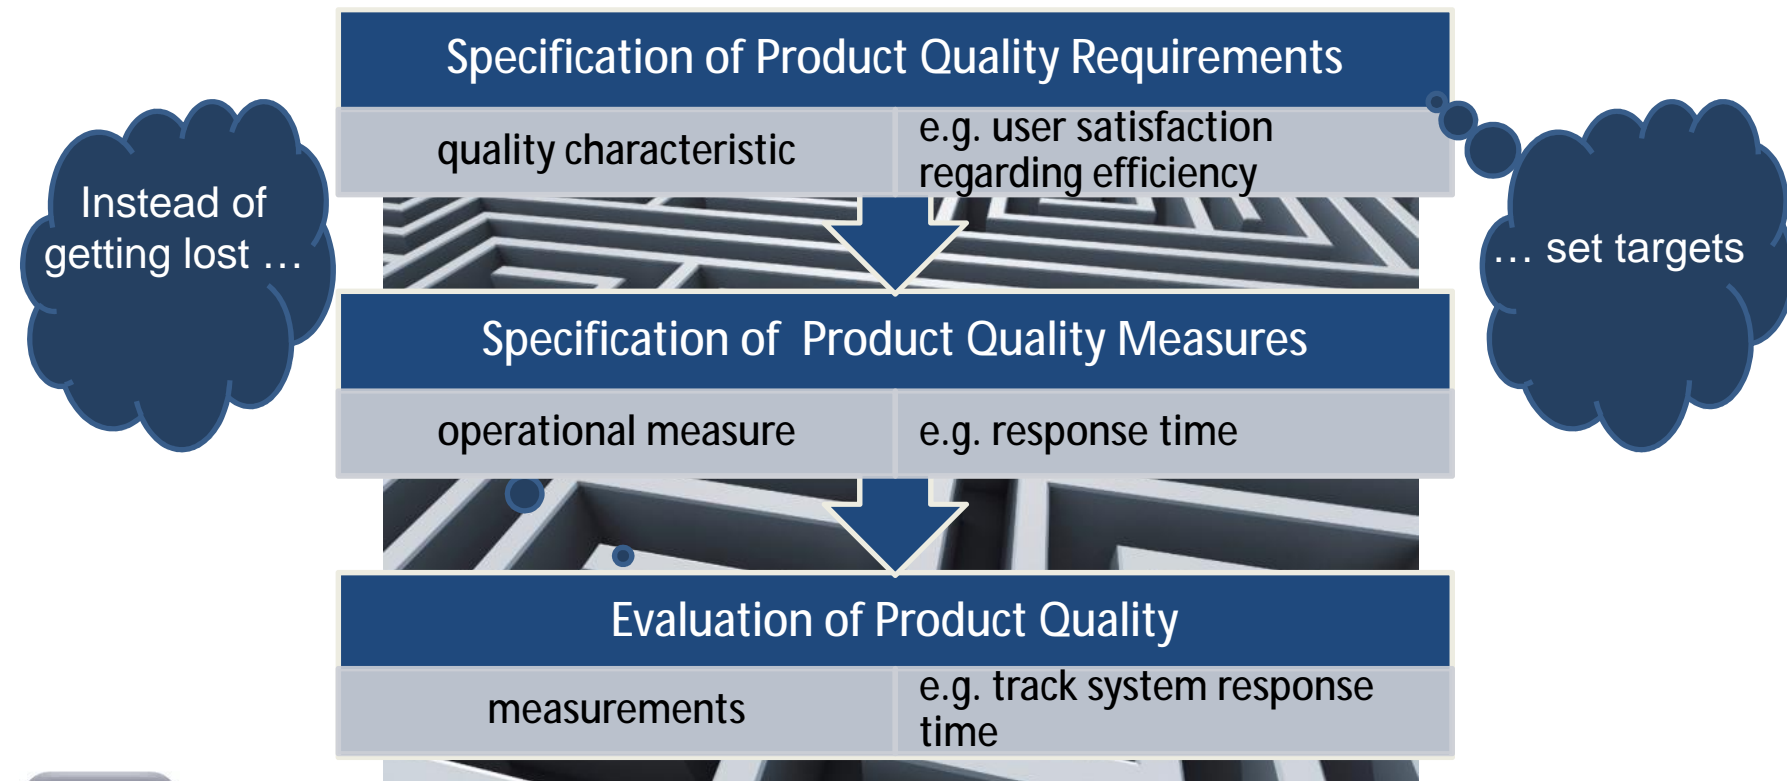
Instead of getting lost …

Specification of Product Quality Requirements

| quality characteristic | e.g. user satisfaction regarding efficiency |
|---|---|

Specification of Product Quality Measures

| operational measure | e.g. response time |
|---|---|

Evaluation of Product Quality

| measurements | e.g. track system response time |
|---|---|

… set targets